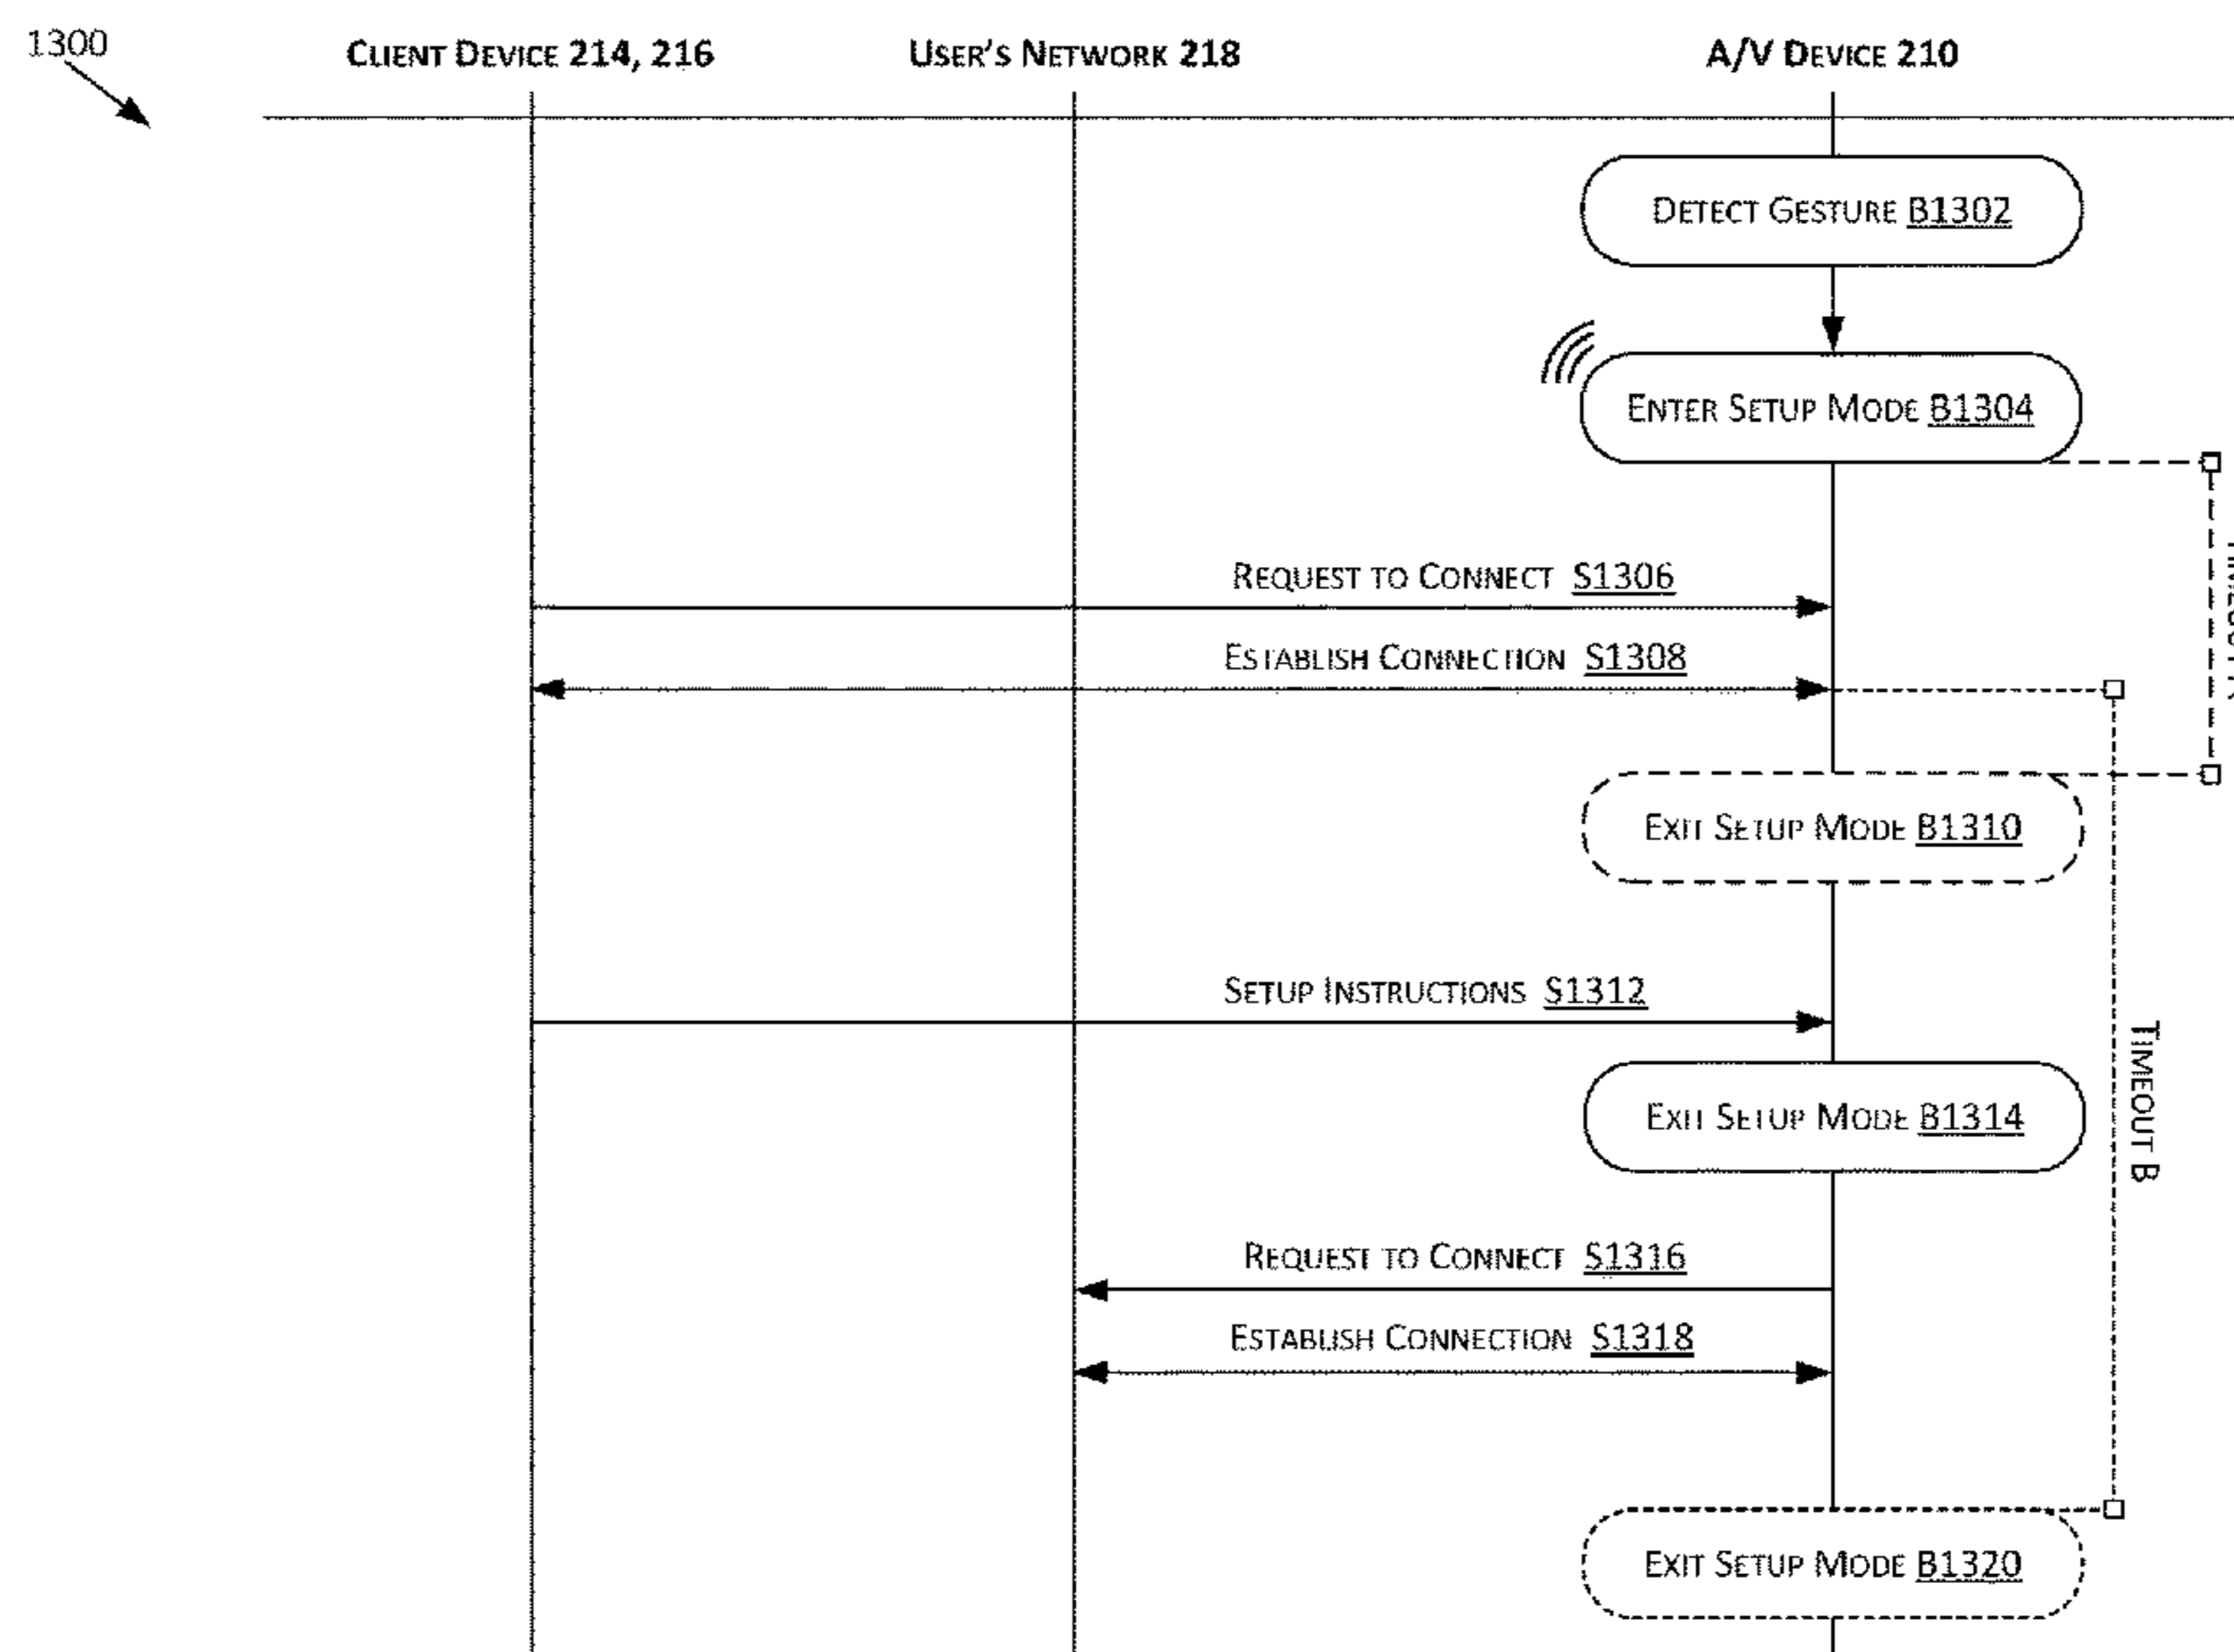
1300

Client Device 214, 216

User's Network 218

A/V Device 210

Detect Gesture B1302

Enter Setup Mode B1304

Request to Connect S1306

Establish Connection S1308

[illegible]

Exit Setup Mode B1310

Setup Instructions S1312

Timeout B

Exit Setup Mode B1314

Request to Connect S1316

Establish Connection S1318

Exit Setup Mode B1320